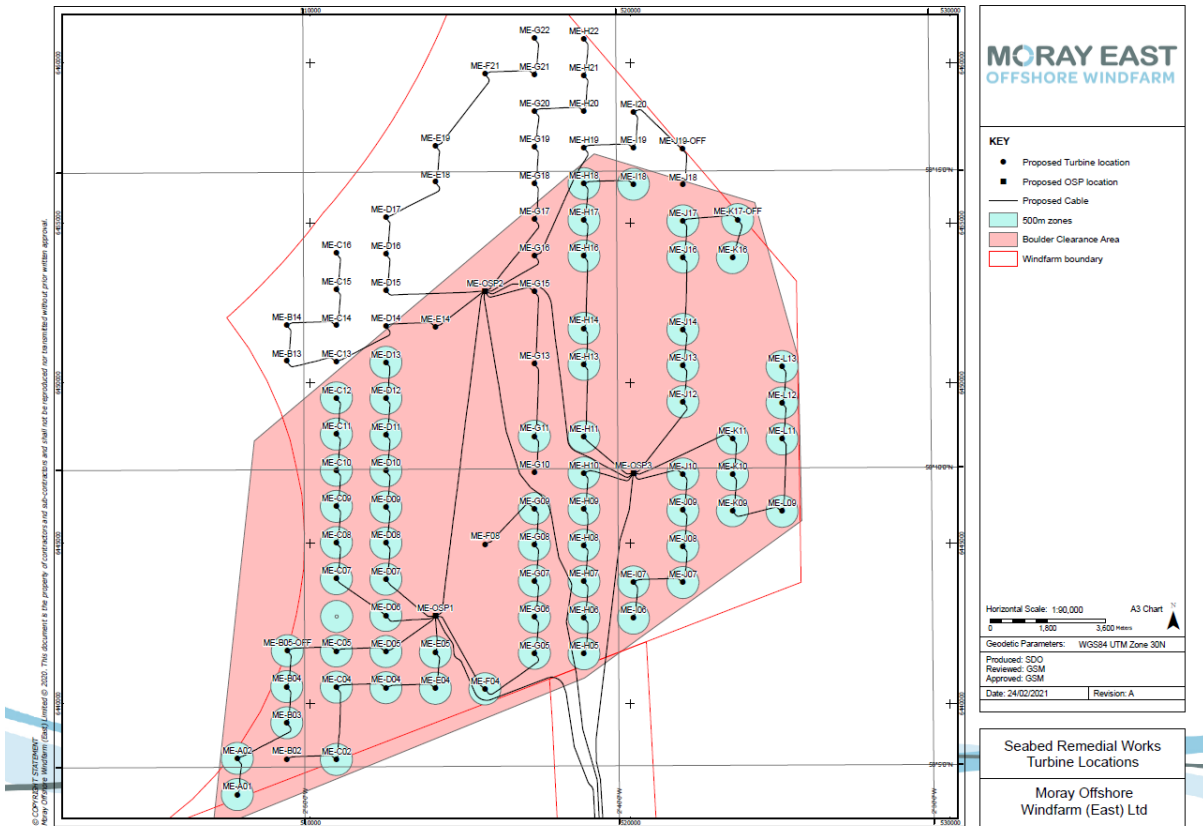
510000
520000
530000
6410000
6400000
6390000
6380000
57°50'0"N
57°40'0"N
3°0'0"W
2°50'0"W

ME-G22
ME-H22
ME-F21
ME-G21
ME-H21
ME-G20
ME-H20
ME-I20
ME-E19
ME-G19
ME-H19
ME-I19
ME-J19-OFF
ME-E18
ME-G18
ME-H18
ME-I18
ME-J18
ME-D17
ME-G17
ME-H17
ME-J17
ME-K17-OFF
ME-C16
ME-D16
ME-G16
ME-H16
ME-J16
ME-K16
ME-C15
ME-D15
ME-OSP2
ME-G15
ME-B14
ME-C14
ME-D14
ME-E14
ME-H14
ME-J14
ME-B13
ME-C13
ME-D13
ME-G13
ME-H13
ME-J13
ME-L13
ME-C12
ME-D12
ME-J12
ME-L12
ME-C11
ME-D11
ME-G11
ME-H11
ME-K11
ME-L11
ME-C10
ME-D10
ME-G10
ME-H10
ME-OSP3
ME-J10
ME-K10
ME-C09
ME-D09
ME-G09
ME-H09
ME-J09
ME-K09
ME-L09
ME-C08
ME-D08
ME-F08
ME-G08
ME-H08
ME-J08
ME-C07
ME-D07
ME-G07
ME-H07
ME-I07
ME-J07
ME-D06
ME-OSP1
ME-G06
ME-H06
ME-I06
ME-B05-OFF
ME-C05
ME-D05
ME-E05
ME-G05
ME-H05
ME-B04
ME-C04
ME-D04
ME-E04
ME-F04
ME-B03
ME-A02
ME-B02
ME-C02
ME-A01

© COPYRIGHT STATEMENT
Moray Offshore Windfarm (East) Limited © 2020. This document is the property of contractors and sub-contractors and shall not be reproduced nor transmitted without prior written approval.

MORAY EAST
OFFSHORE WINDFARM

KEY
Proposed Turbine location
Proposed OSP location
Proposed Cable
500m zones
Boulder Clearance Area
Windfarm boundary

Horizontal Scale: 1:90,000
A3 Chart
0 1,800 3,600 Meters
Geodetic Parameters: WGS84 UTM Zone 30N
Produced: SDO
Reviewed: GSM
Approved: GSM
Date: 24/02/2021
Revision: A

Seabed Remedial Works
Turbine Locations

Moray Offshore
Windfarm (East) Ltd